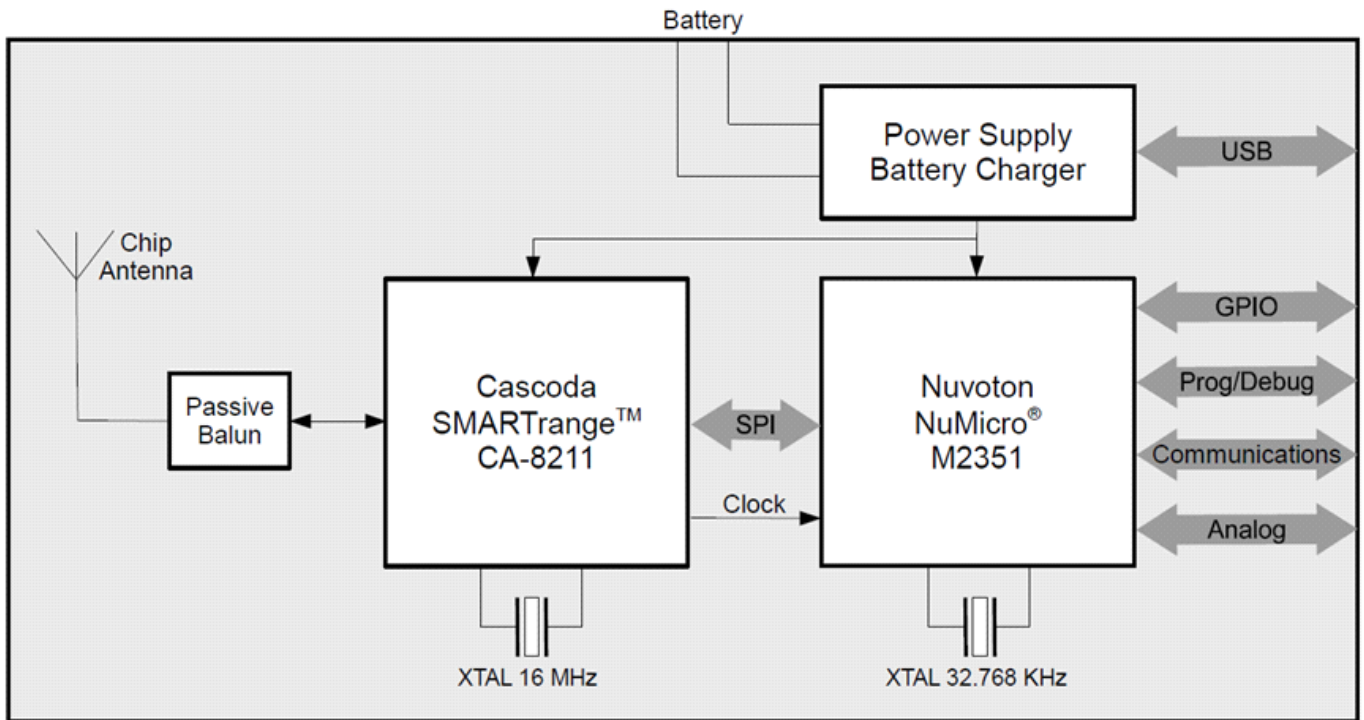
Battery

Power Supply
Battery Charger

USB

Chip
Antenna

Passive
Balun

Cascoda
SMARTrange™
CA-8211

SPI

Clock

Nuvoton
NuMicro®
M2351

GPIO

Prog/Debug

Communications

Analog

XTAL 16 MHz

XTAL 32.768 KHz